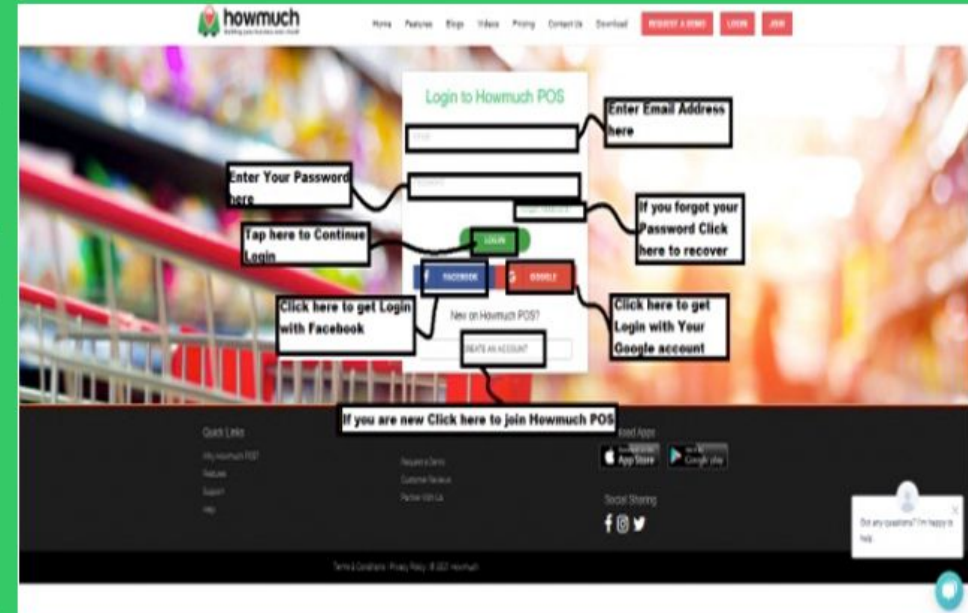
howmuch
Building your business one click

Home Features Blogs Videos Pricing Contact Us Download REQUEST A DEMO LOGIN JOIN

Login to Howmuch POS

Enter Email Address here

Enter Your Password here

If you forgot your Password Click here to recover

Tap here to Continue Login

LOGIN

FACEBOOK

GOOGLE

Click here to get Login with Facebook

Click here to get Login with Your Google account

New on Howmuch POS?

CREATE AN ACCOUNT

If you are new Click here to join Howmuch POS

Quick Links

Why Howmuch POS?
Features
Support
Help

Request a Demo
Customer Reviews
Partner With Us

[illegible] Apps

App Store

Google play

Social Sharing

Got any questions? I'm happy to help.

Terms & Conditions · Privacy Policy · © 2021 Howmuch